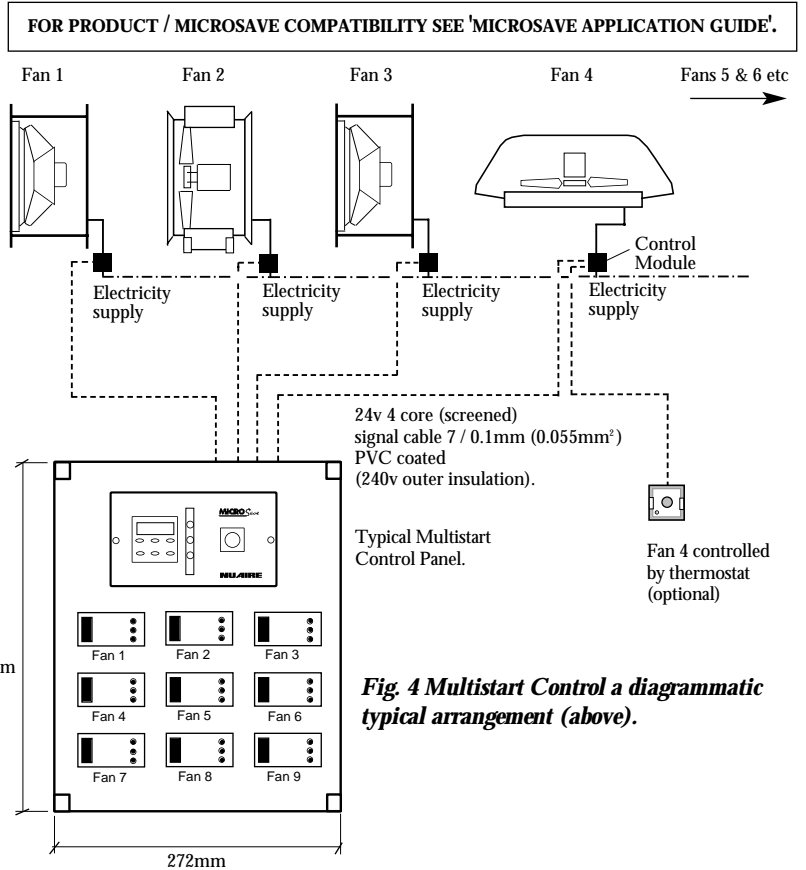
FOR PRODUCT / MICROSAVE COMPATIBILITY SEE 'MICROSAVE APPLICATION GUIDE'.

Fan 1

Fan 2

Fan 3

Fan 4

Fans 5 & 6 etc

Control Module

Electricity supply

Electricity supply

Electricity supply

Electricity supply

24v 4 core (screened) signal cable 7 / 0.1mm (0.055mm$^2$) PVC coated (240v outer insulation).

MICROSave

NUAIRE

Typical Multistart Control Panel.

Fan 4 controlled by thermostat (optional)

Fan 1
Fan 2
Fan 3
Fan 4
Fan 5
Fan 6
Fan 7
Fan 8
Fan 9

m

*Fig. 4 Multistart Control a diagrammatic typical arrangement (above).*

272mm